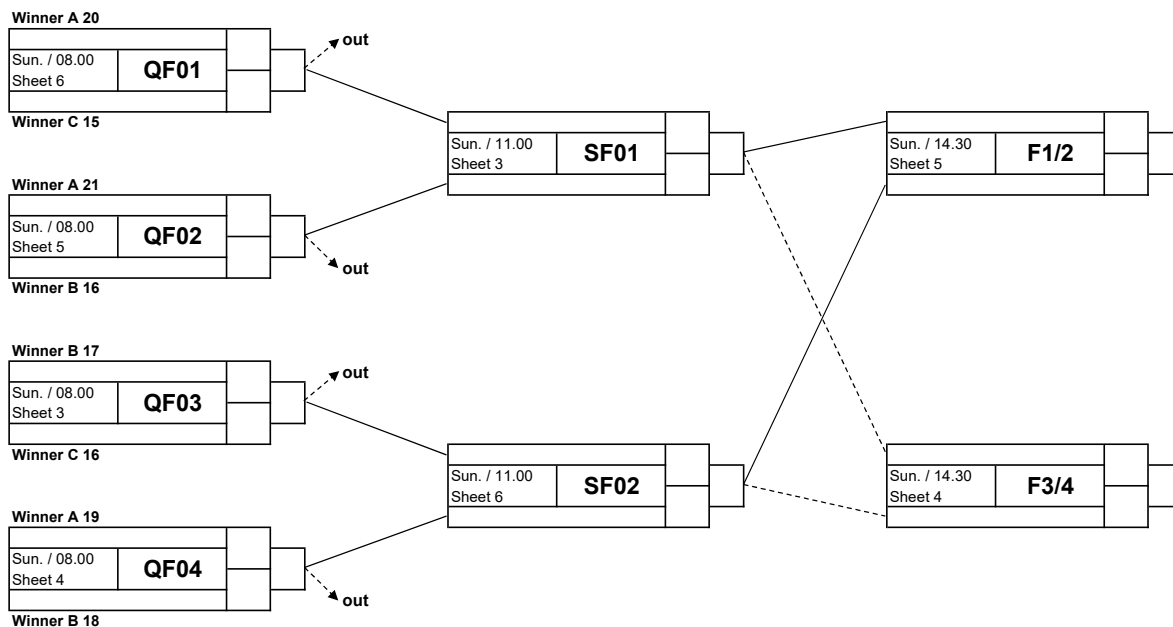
Winner A 20
Sun. / 08.00
Sheet 6
QF01
out
Winner C 15

Winner A 21
Sun. / 08.00
Sheet 5
QF02
out
Winner B 16

Winner B 17
Sun. / 08.00
Sheet 3
QF03
out
Winner C 16

Winner A 19
Sun. / 08.00
Sheet 4
QF04
out
Winner B 18

Sun. / 11.00
Sheet 3
SF01

Sun. / 11.00
Sheet 6
SF02

Sun. / 14.30
Sheet 5
F1/2

Sun. / 14.30
Sheet 4
F3/4